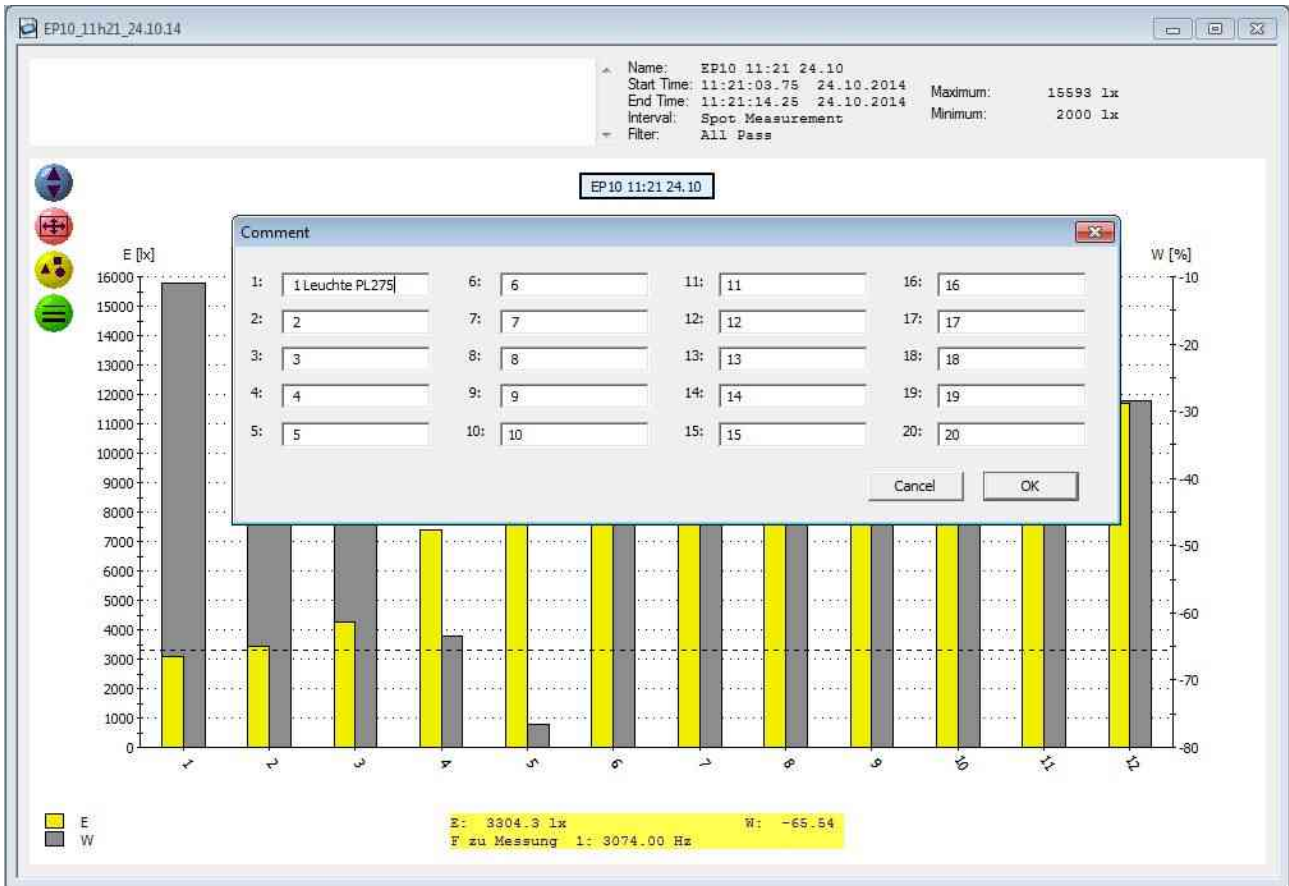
EP10_11h21_24.10.14

Name: EP10 11:21 24.10
Start Time: 11:21:03.75 24.10.2014
End Time: 11:21:14.25 24.10.2014
Interval: Spot Measurement
Filter: All Pass

Maximum: 15593 lx
Minimum: 2000 lx

EP10 11:21 24.10

E [lx]

W [%]

Comment

1: 1 Leuchte PL275
2: 2
3: 3
4: 4
5: 5
6: 6
7: 7
8: 8
9: 9
10: 10
11: 11
12: 12
13: 13
14: 14
15: 15
16: 16
17: 17
18: 18
19: 19
20: 20

Cancel OK

16000
15000
14000
13000
12000
11000
10000
9000
8000
7000
6000
5000
4000
3000
2000
1000
0

-10
-20
-30
-40
-50
-60
-70
-80

1 2 3 4 5 6 7 8 9 10 11 12

E
W

E: 3304.3 lx W: -65.54
F zu Messung 1: 3074.00 Hz